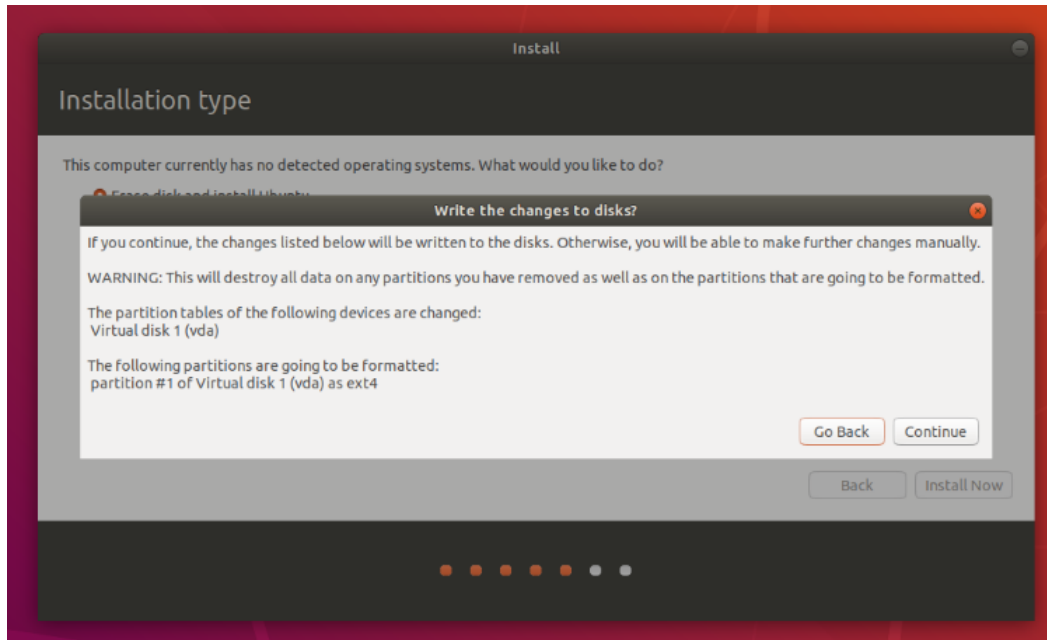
Install

Installation type

This computer currently has no detected operating systems. What would you like to do?

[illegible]

Write the changes to disks?

If you continue, the changes listed below will be written to the disks. Otherwise, you will be able to make further changes manually.

WARNING: This will destroy all data on any partitions you have removed as well as on the partitions that are going to be formatted.

The partition tables of the following devices are changed:
Virtual disk 1 (vda)

The following partitions are going to be formatted:
partition #1 of Virtual disk 1 (vda) as ext4

Go Back
Continue

Back
Install Now